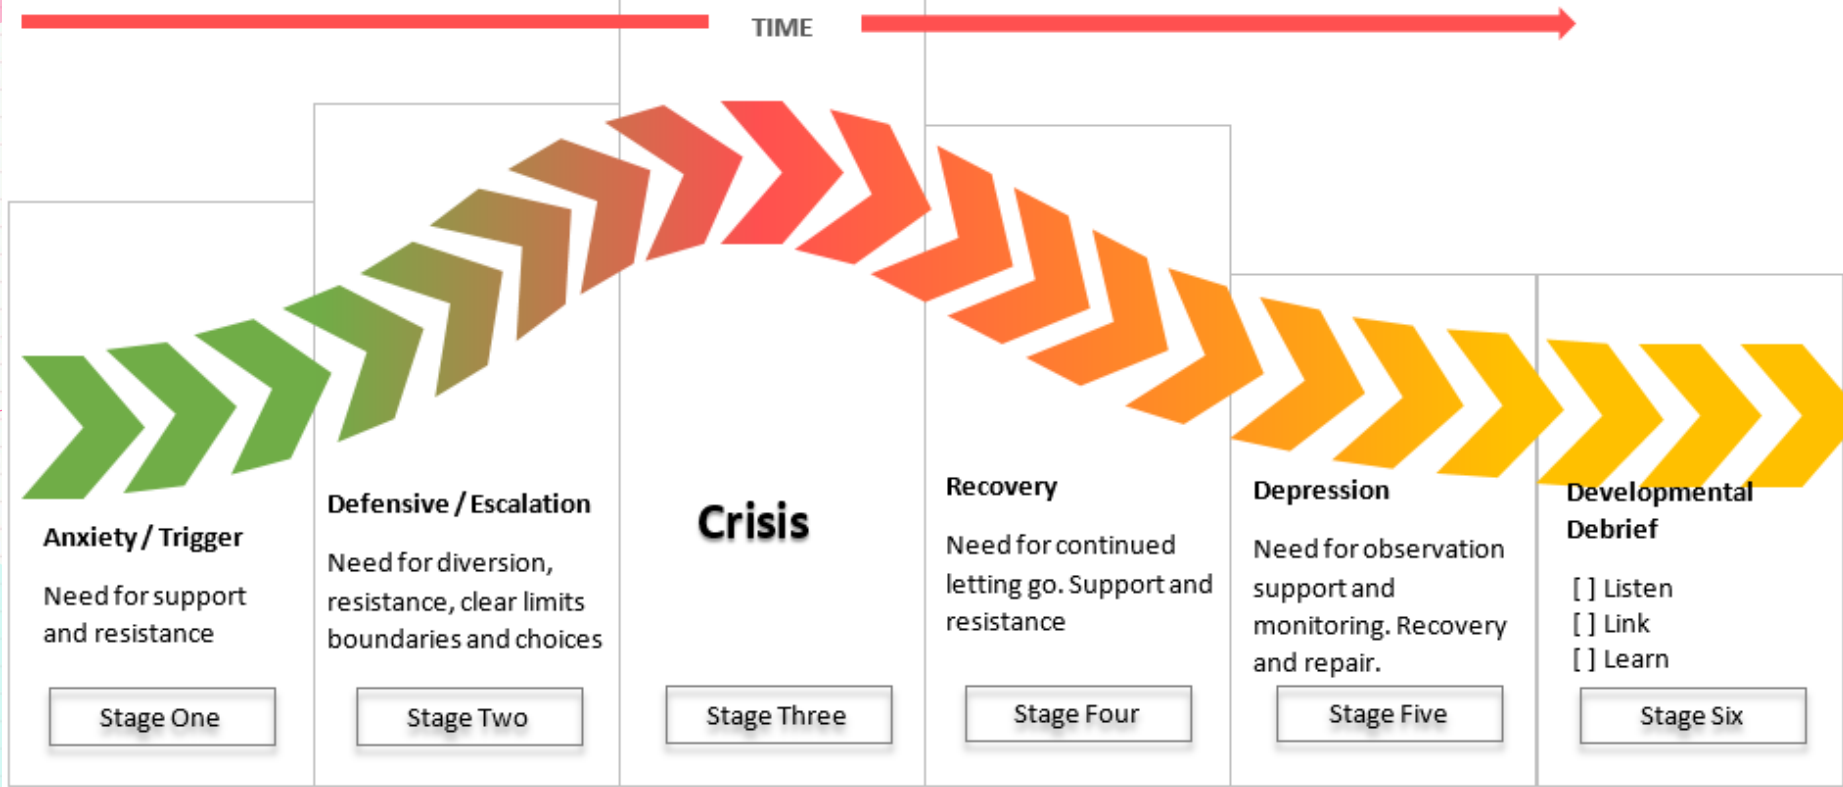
TIME

Anxiety / Trigger

Need for support and resistance

Stage One

Defensive / Escalation

Need for diversion, resistance, clear limits boundaries and choices

Stage Two

Crisis

Stage Three

Recovery

Need for continued letting go. Support and resistance

Stage Four

Depression

Need for observation support and monitoring. Recovery and repair.

Stage Five

Developmental Debrief

[ ] Listen
[ ] Link
[ ] Learn

Stage Six